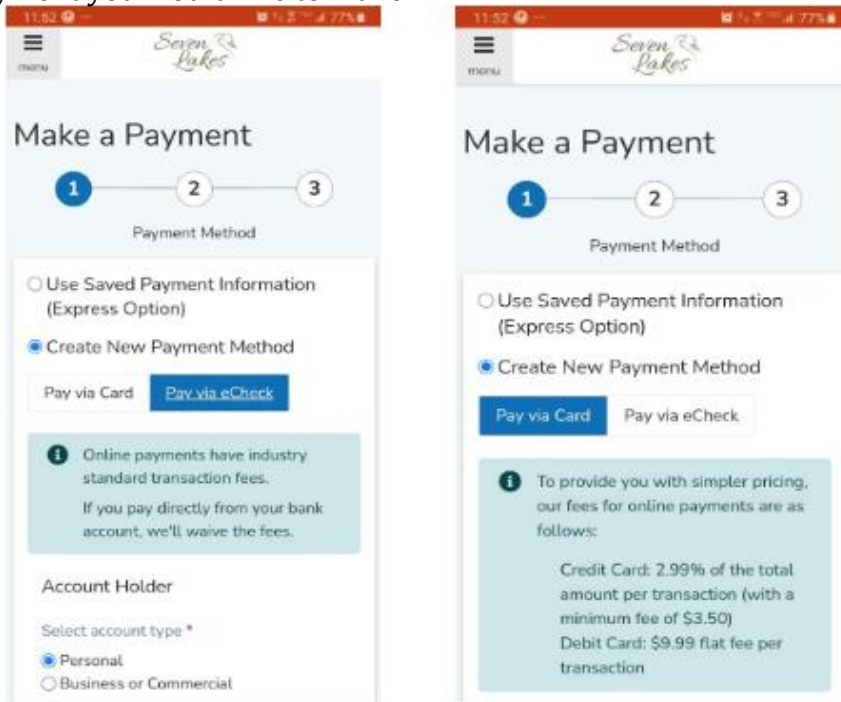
11:52 77%

menu

Seven Lakes

Make a Payment

1 2 3

Payment Method

Use Saved Payment Information (Express Option)

Create New Payment Method

Pay via Card | Pay via eCheck

Online payments have industry standard transaction fees.

If you pay directly from your bank account, we'll waive the fees.

Account Holder

Select account type *

Personal

Business or Commercial

11:52 77%

menu

Seven Lakes

Make a Payment

1 2 3

Payment Method

Use Saved Payment Information (Express Option)

Create New Payment Method

Pay via Card | Pay via eCheck

To provide you with simpler pricing, our fees for online payments are as follows:

Credit Card: 2.99% of the total amount per transaction (with a minimum fee of $3.50)

Debit Card: $9.99 flat fee per transaction